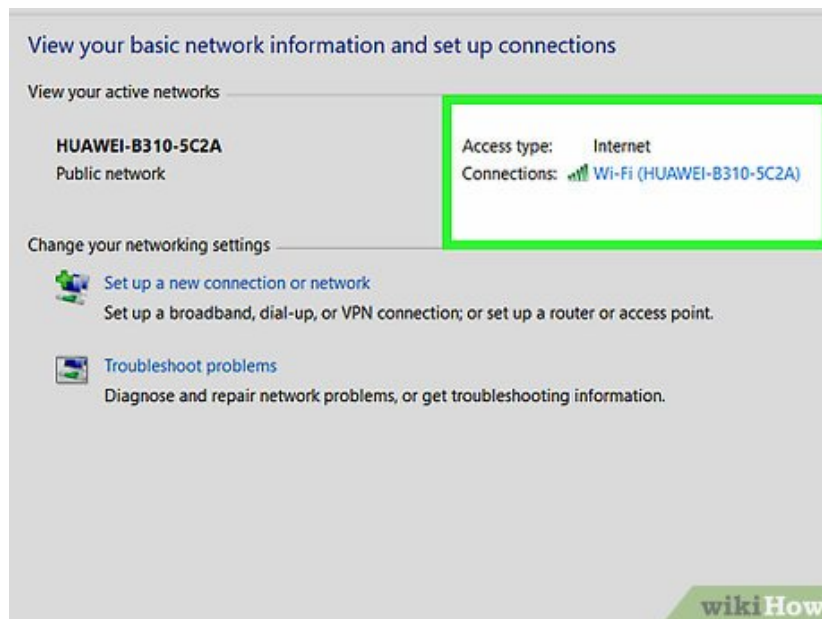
View your basic network information and set up connections

View your active networks

HUAWEI-B310-5C2A
Public network

Access type: Internet
Connections: Wi-Fi (HUAWEI-B310-5C2A)

Change your networking settings

Set up a new connection or network
Set up a broadband, dial-up, or VPN connection; or set up a router or access point.

Troubleshoot problems
Diagnose and repair network problems, or get troubleshooting information.

wikiHow